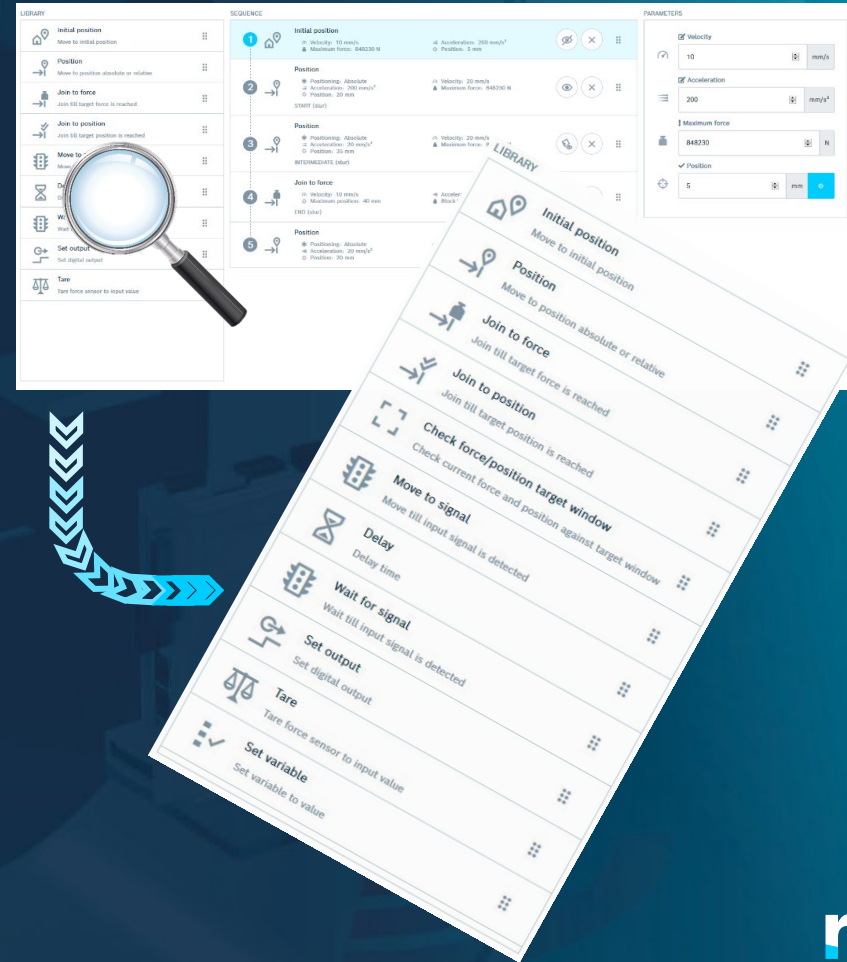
LIBRARY

Initial position
Move to initial position

Position
Move to position absolute or relative

Join to force
Join till target force is reached

Join to position
Join till target position is reached

Move to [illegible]
Move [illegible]

De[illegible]

Wai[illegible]
Wait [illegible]

Set output
Set digital output

Tare
Tare force sensor to input value

SEQUENCE

1 Initial position
Velocity: 10 mm/s
Maximum force: 848230 N
Acceleration: 200 mm/s²
Position: 5 mm

2 Position
Positioning: Absolute
Acceleration: 200 mm/s²
Position: 20 mm
Velocity: 20 mm/s
Maximum force: 848230 N
START (dur)

3 Position
Positioning: Absolute
Acceleration: 20 mm/s²
Position: 35 mm
Velocity: 20 mm/s
Maximum force: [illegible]
INTERMEDIATE (dur)

4 Join to force
Velocity: 10 mm/s
Maximum position: 40 mm
Acceler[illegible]
Block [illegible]
END (dur)

5 Position
Positioning: Absolute
Acceleration: 20 mm/s²
Position: 20 mm

PARAMETERS

Velocity
10 mm/s

Acceleration
200 mm/s²

Maximum force
848230 N

Position
5 mm

LIBRARY

Initial position
Move to initial position

Position
Move to position absolute or relative

Join to force
Join till target force is reached

Join to position
Join till target position is reached

Check force/position target window
Check current force and position against target window

Move to signal
Move till input signal is detected

Delay
Delay time

Wait for signal
Wait till input signal is detected

Set output
Set digital output

Tare
Tare force sensor to input value

Set variable
Set variable to value